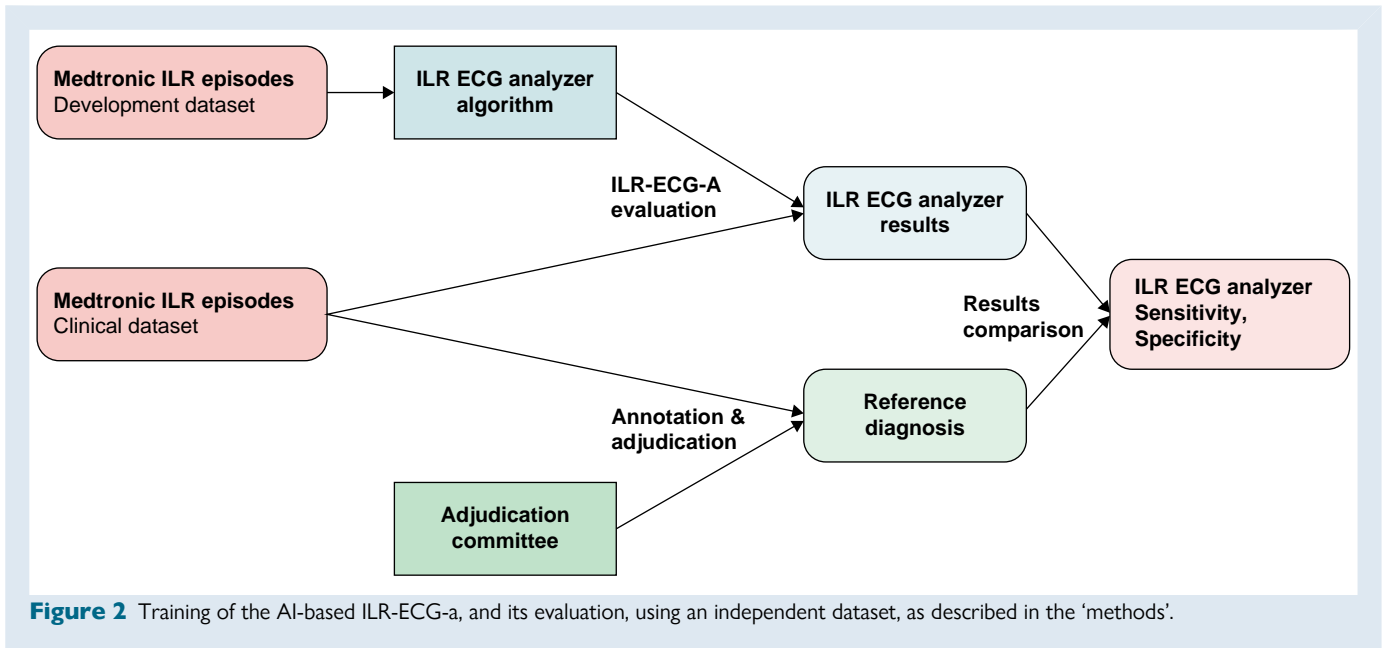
Medtronic ILR episodes
Development dataset

ILR ECG analyzer algorithm

ILR-ECG-A evaluation

ILR ECG analyzer results

Medtronic ILR episodes
Clinical dataset

Results comparison

ILR ECG analyzer Sensitivity, Specificity

Annotation & adjudication

Reference diagnosis

Adjudication committee

**Figure 2** Training of the AI-based ILR-ECG-a, and its evaluation, using an independent dataset, as described in the 'methods'.